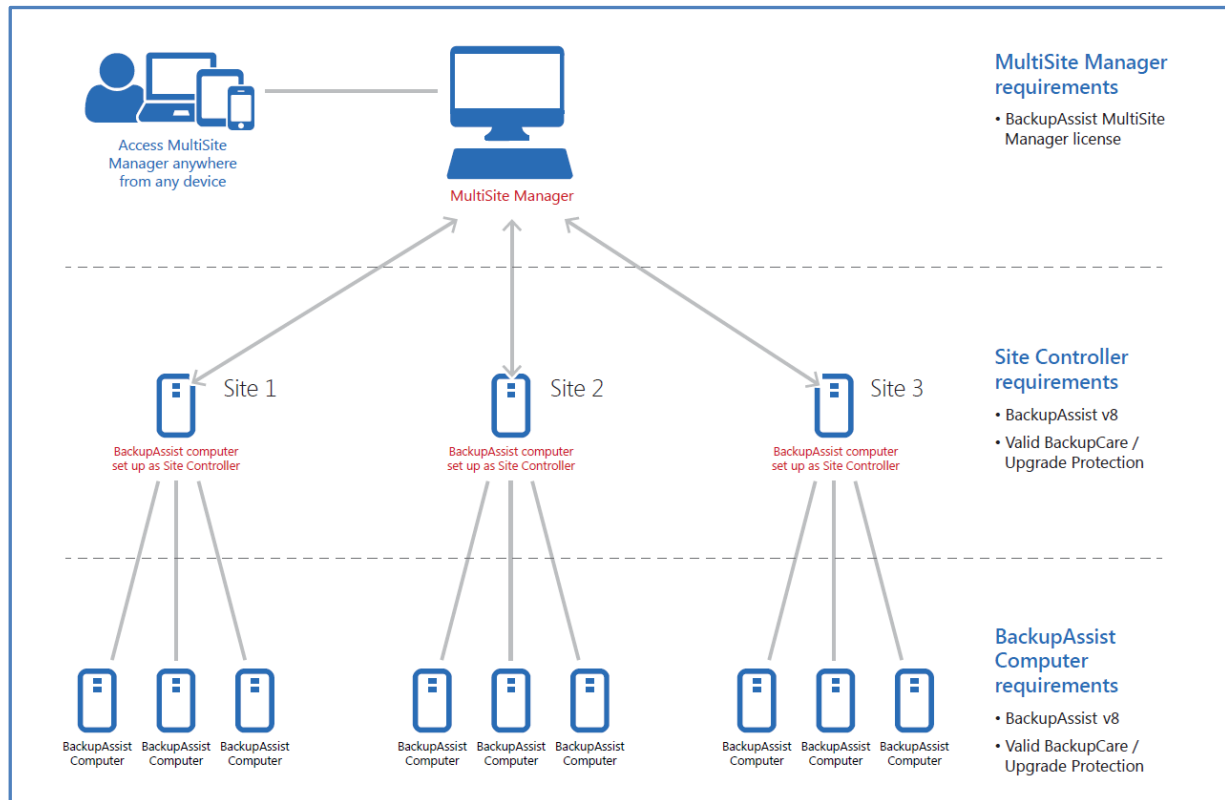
Access MultiSite Manager anywhere from any device

MultiSite Manager

MultiSite Manager requirements

• BackupAssist MultiSite Manager license

Site 1

BackupAssist computer set up as Site Controller

Site 2

BackupAssist computer set up as Site Controller

Site 3

BackupAssist computer set up as Site Controller

Site Controller requirements

• BackupAssist v8

• Valid BackupCare / Upgrade Protection

BackupAssist Computer

BackupAssist Computer

BackupAssist Computer

BackupAssist Computer

BackupAssist Computer

BackupAssist Computer

BackupAssist Computer

BackupAssist Computer

BackupAssist Computer

BackupAssist Computer requirements

• BackupAssist v8

• Valid BackupCare / Upgrade Protection